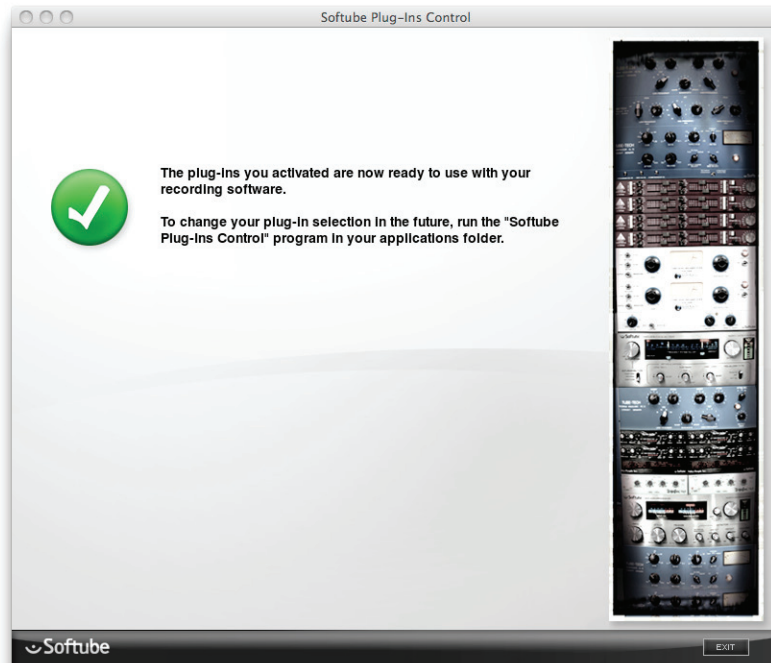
Softube Plug-Ins Control

The plug-ins you activated are now ready to use with your recording software.

To change your plug-in selection in the future, run the "Softube Plug-Ins Control" program in your applications folder.

Softube

EXIT